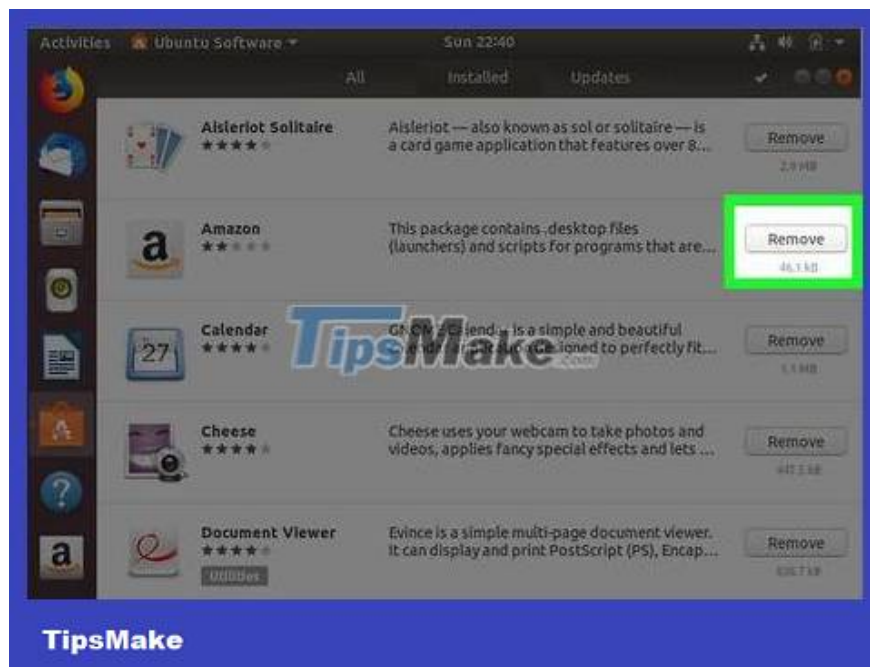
Activities Ubuntu Software Sun 22:40

All Installed Updates

Aisleriot Solitaire
★★★★
Aisleriot — also known as sol or solitaire — is a card game application that features over 8...
Remove
2.9 MB

Amazon
★★
This package contains .desktop files (launchers) and scripts for programs that are...
Remove
46.1 kB

Calendar
★★★★
GNOME Calendar is a simple and beautiful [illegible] designed to perfectly fit...
Remove
1.1 MB

Cheese
★★★★
Cheese uses your webcam to take photos and videos, applies fancy special effects and lets ...
Remove
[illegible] kB

Document Viewer
★★★★
Utilities
Evince is a simple multi-page document viewer. It can display and print PostScript (PS), Encap...
Remove
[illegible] kB

TipsMake.com

TipsMake